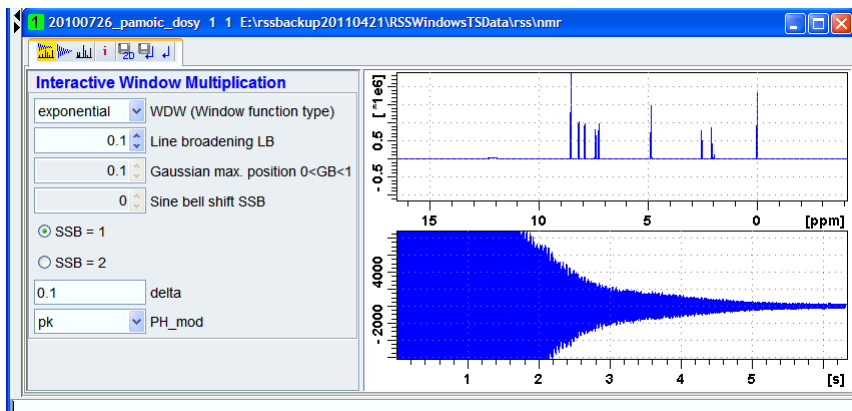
1 20100726_pamoic_dosy 1 1 E:\rssbackup20110421\RSSWindowsTSData\rss\nmr

i 2D

Interactive Window Multiplication

exponential WDW (Window function type)

0.1 Line broadening LB

0.1 Gaussian max. position 0<GB<1

0 Sine bell shift SSB

SSB = 1

SSB = 2

0.1 delta

pk PH_mod

[ *1e6 ]

1.5

1

0.5

0

-0.5

15 10 5 0 [ppm]

4000

2000

0

-2000

1 2 3 4 5 [s]